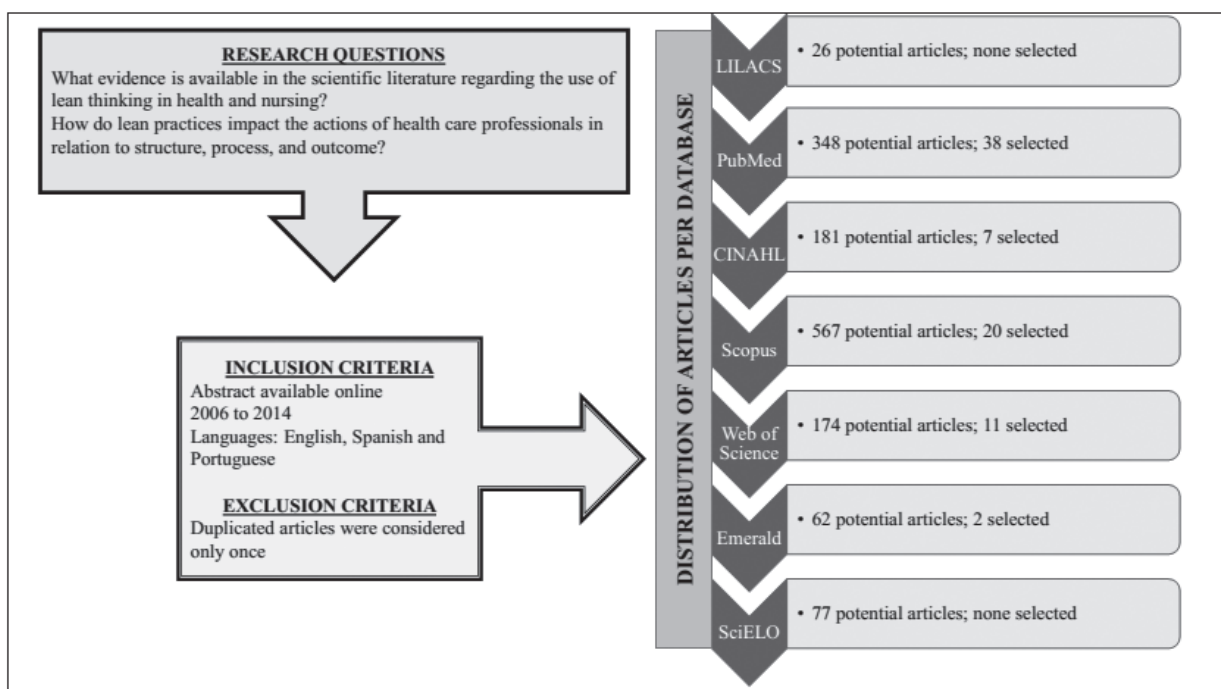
RESEARCH QUESTIONS
What evidence is available in the scientific literature regarding the use of lean thinking in health and nursing?
How do lean practices impact the actions of health care professionals in relation to structure, process, and outcome?

INCLUSION CRITERIA
Abstract available online
2006 to 2014
Languages: English, Spanish and Portuguese

EXCLUSION CRITERIA
Duplicated articles were considered only once

DISTRIBUTION OF ARTICLES PER DATABASE

LILACS
• 26 potential articles; none selected

PubMed
• 348 potential articles; 38 selected

CINAHL
• 181 potential articles; 7 selected

Scopus
• 567 potential articles; 20 selected

Web of Science
• 174 potential articles; 11 selected

Emerald
• 62 potential articles; 2 selected

SciELO
• 77 potential articles; none selected